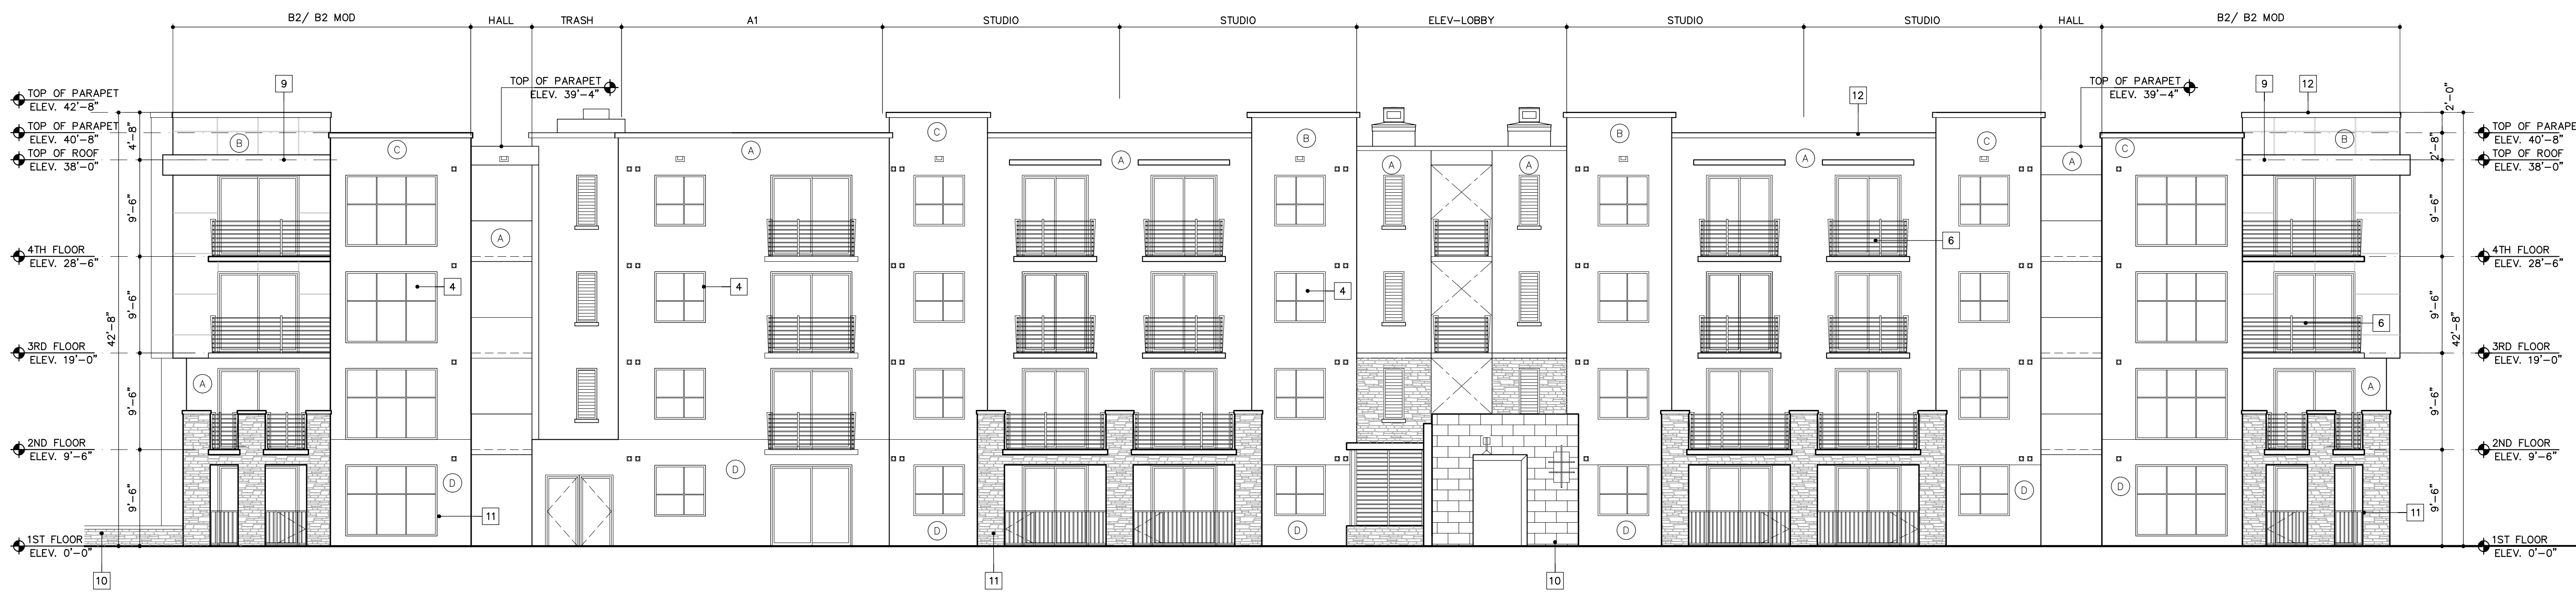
B2/ B2 MOD HALL TRASH A1 STUDIO STUDIO ELEV-LOBBY STUDIO STUDIO HALL B2/ B2 MOD

TOP OF PARAPET
ELEV. 42'-8"
TOP OF PARAPET
ELEV. 40'-8"
TOP OF ROOF
ELEV. 38'-0"
4TH FLOOR
ELEV. 28'-6"
3RD FLOOR
ELEV. 19'-0"
2ND FLOOR
ELEV. 9'-6"
1ST FLOOR
ELEV. 0'-0"

4'-8"
9'-6"
9'-6"
42'-8"
9'-6"
9'-6"

TOP OF PARAPET
ELEV. 39'-4"

9
B
C
A
A
C
A
B
A
A
B
A
C
A
C
B
12
9
12
4
4
4
6
6
A
D
D
D
D
D
D
A
11
11
10
11
10

TOP OF PARAPET
ELEV. 39'-4"

2'-0"
2'-8"
9'-6"
9'-6"
42'-8"
9'-6"
9'-6"

TOP OF PARAPET
ELEV. 40'-8"
TOP OF ROOF
ELEV. 38'-0"
4TH FLOOR
ELEV. 28'-6"
3RD FLOOR
ELEV. 19'-0"
2ND FLOOR
ELEV. 9'-6"
1ST FLOOR
ELEV. 0'-0"